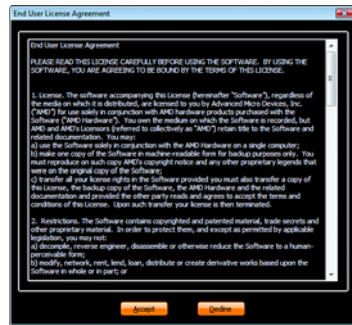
End User License Agreement

End User License Agreement

PLEASE READ THIS LICENSE CAREFULLY BEFORE USING THE SOFTWARE. BY USING THE SOFTWARE, YOU ARE AGREEING TO BE BOUND BY THE TERMS OF THIS LICENSE.

1. License. The software accompanying this License (hereinafter "Software"), regardless of the media on which it is distributed, are licensed to you by Advanced Micro Devices, Inc. ("AMD") for use solely in conjunction with AMD hardware products purchased with the Software ("AMD Hardware"). You own the medium on which the Software is recorded, but AMD and AMD's Licensors (referred to collectively as "AMD") retain title to the Software and related documentation. You may:
a) use the Software solely in conjunction with the AMD Hardware on a single computer;
b) make one copy of the Software in machine-readable form for backup purposes only. You must reproduce on such copy AMD's copyright notice and any other proprietary legends that were on the original copy of the Software;
c) transfer all your license rights in the Software provided you must also transfer a copy of this License, the backup copy of the Software, the AMD Hardware and the related documentation and provided the other party reads and agrees to accept the terms and conditions of this License. Upon such transfer your license is then terminated.

2. Restrictions. The Software contains copyrighted and patented material, trade secrets and other proprietary material. In order to protect them, and except as permitted by applicable legislation, you may not:
a) decompile, reverse engineer, disassemble or otherwise reduce the Software to a human-perceivable form;
b) modify, network, rent, lend, loan, distribute or create derivative works based upon the Software in whole or in part; or

Accept Decline